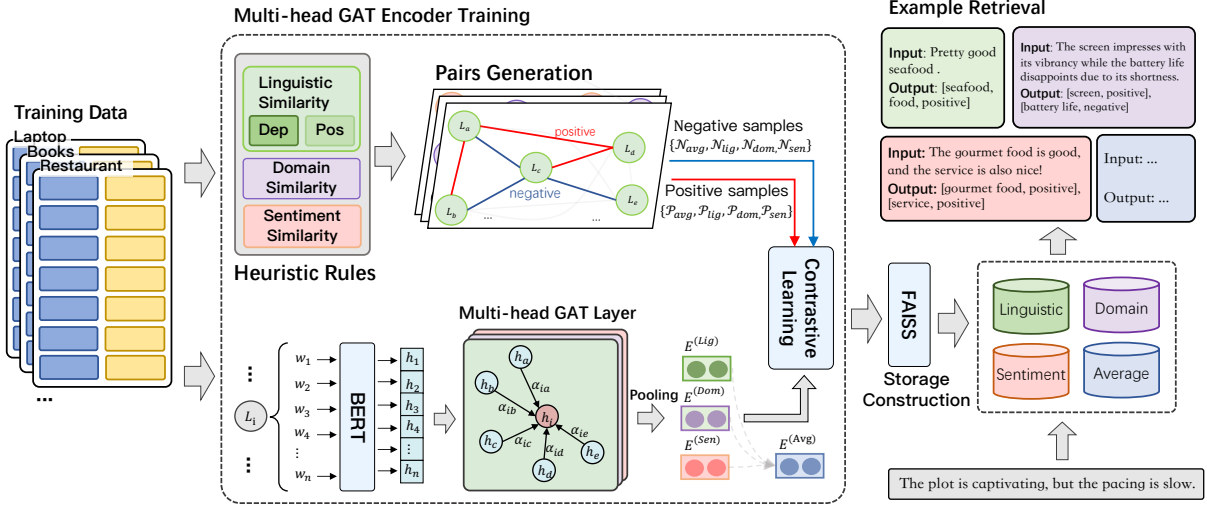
Multi-head GAT Encoder Training

Example Retrieval

Training Data

Laptop

Books

Restaurant

...

Linguistic Similarity

Dep

Pos

Domain Similarity

Sentiment Similarity

Heuristic Rules

Pairs Generation

$L_a$

$L_b$

$L_c$

$L_d$

$L_e$

positive

negative

...

...

Negative samples $\{\mathcal{N}_{avg}, \mathcal{N}_{lig}, \mathcal{N}_{dom}, \mathcal{N}_{sen}\}$

Positive samples $\{\mathcal{P}_{avg}, \mathcal{P}_{lig}, \mathcal{P}_{dom}, \mathcal{P}_{sen}\}$

Contrastive Learning

Multi-head GAT Layer

$L_i$

$w_1$ $w_2$ $w_3$ $w_4$ $\vdots$ $w_n$

BERT

$h_1$ $h_2$ $h_3$ $h_4$ $\vdots$ $h_n$

$h_a$ $h_b$ $h_c$ $h_d$ $h_e$ $h_i$

$\alpha_{ia}$ $\alpha_{ib}$ $\alpha_{ic}$ $\alpha_{id}$ $\alpha_{ie}$

Pooling

$E^{(Lig)}$

$E^{(Dom)}$

$E^{(Sen)}$

$E^{(Avg)}$

FAISS

Storage Construction

Linguistic

Domain

Sentiment

Average

Input: Pretty good seafood .
Output: [seafood, food, positive]

Input: The screen impresses with its vibrancy while the battery life disappoints due to its shortness.
Output: [screen, positive], [battery life, negative]

Input: The gourmet food is good, and the service is also nice!
Output: [gourmet food, positive], [service, positive]

Input: ...
Output: ...

The plot is captivating, but the pacing is slow.